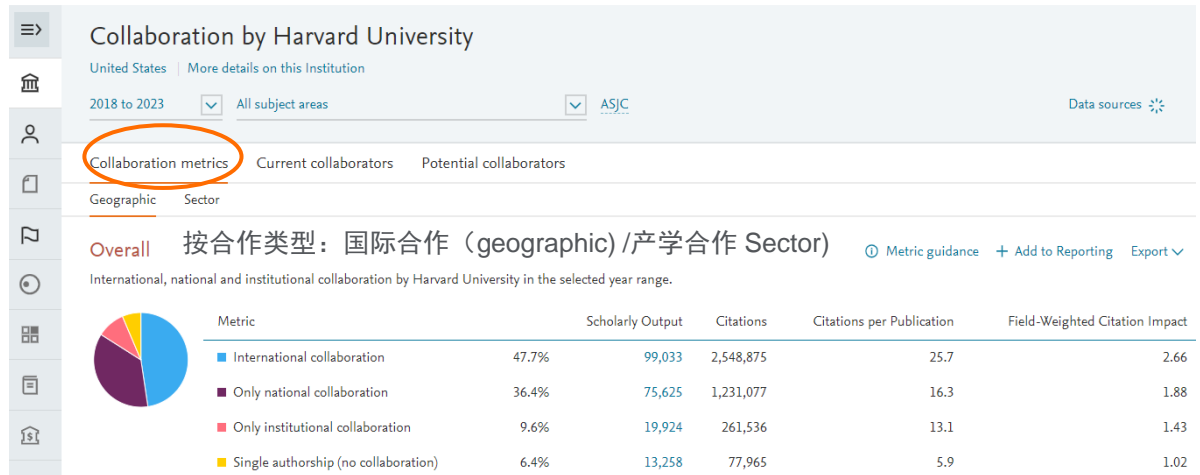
Collaboration by Harvard University

United States | More details on this Institution

2018 to 2023

All subject areas

ASJC

Data sources

Collaboration metrics    Current collaborators    Potential collaborators

Geographic    Sector

Overall  按合作类型：国际合作（geographic) /产学合作 Sector)

Metric guidance    + Add to Reporting    Export

International, national and institutional collaboration by Harvard University in the selected year range.

| Metric | | Scholarly Output | Citations | Citations per Publication | Field-Weighted Citation Impact |
|---|---|---|---|---|---|
| International collaboration | 47.7% | 99,033 | 2,548,875 | 25.7 | 2.66 |
| Only national collaboration | 36.4% | 75,625 | 1,231,077 | 16.3 | 1.88 |
| Only institutional collaboration | 9.6% | 19,924 | 261,536 | 13.1 | 1.43 |
| Single authorship (no collaboration) | 6.4% | 13,258 | 77,965 | 5.9 | 1.02 |